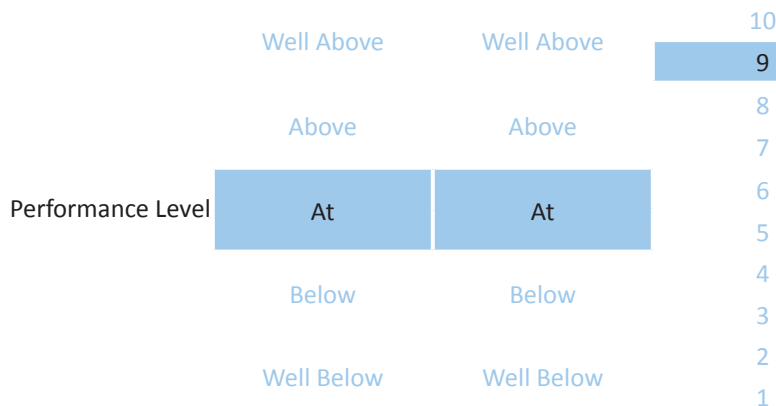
| | | | |
|---|---|---|---|
| | Well Above | Well Above | 10 |
| | | | 9 |
| | | | 8 |
| | Above | Above | 7 |
| Performance Level | At | At | 6 |
| | | | 5 |
| | Below | Below | 4 |
| | | | 3 |
| | | | 2 |
| | Well Below | Well Below | 1 |